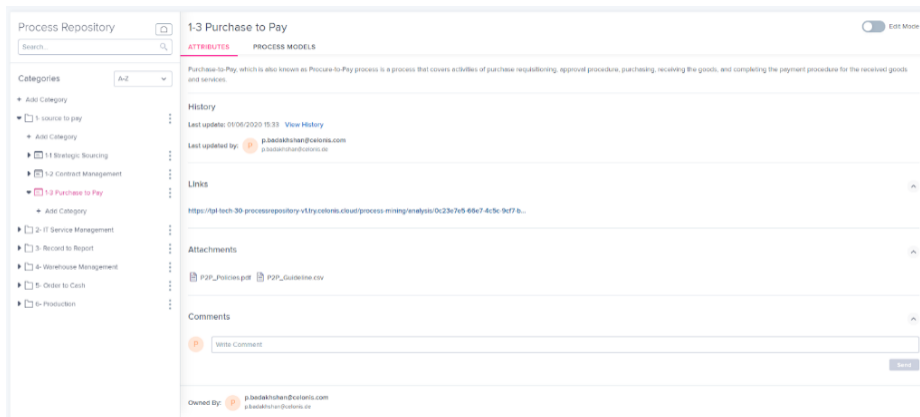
Process Repository

Search...

Categories A-Z

+ Add Category

1- source to pay

+ Add Category

1-1 Strategic Sourcing

1-2 Contract Management

1-3 Purchase to Pay

+ Add Category

2- IT Service Management

3- Record to Report

4- Warehouse Management

5- Order to Cash

6- Production

1-3 Purchase to Pay

Edit Mode

ATTRIBUTES PROCESS MODELS

Purchase-to-Pay, which is also known as Procure-to-Pay process is a process that covers activities of purchase requisitioning, approval procedure, purchasing, receiving the goods, and completing the payment procedure for the received goods and services.

History

Last update: 01/06/2020 15:33 View History

Last updated by: P p.badakhshan@celonis.com p.badakhshan@celonis.de

Links

https://pl-tech-30-processrepository-v1.try.celonis.cloud/process-mining/analysis/0c23e7e5-66e7-4c9c-9cf7-b...

Attachments

P2P_Policies.pdf P2P_Guideline.csv

Comments

P Write Comment

Send

Owned By: P p.badakhshan@celonis.com p.badakhshan@celonis.de